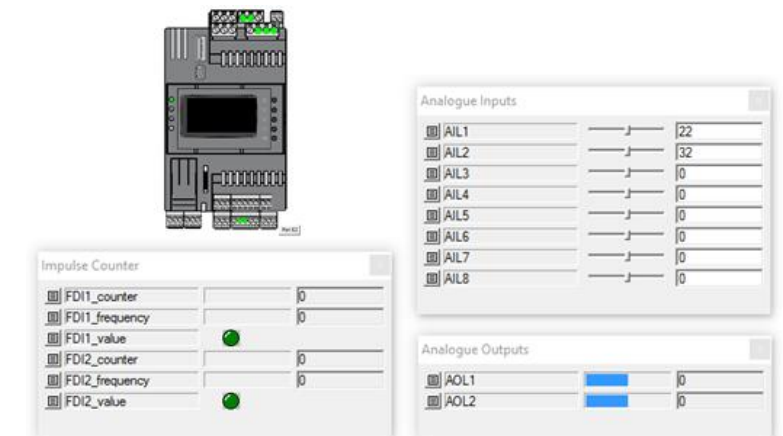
Analogue Inputs

| | |
|---|---|
| AIL1 | 22 |
| AIL2 | 32 |
| AIL3 | 0 |
| AIL4 | 0 |
| AIL5 | 0 |
| AIL6 | 0 |
| AIL7 | 0 |
| AIL8 | 0 |

Impulse Counter

| | |
|---|---|
| FDI1_counter | 0 |
| FDI1_frequency | 0 |
| FDI1_value | |
| FDI2_counter | 0 |
| FDI2_frequency | 0 |
| FDI2_value | |

Analogue Outputs

| | |
|---|---|
| AOL1 | 0 |
| AOL2 | 0 |